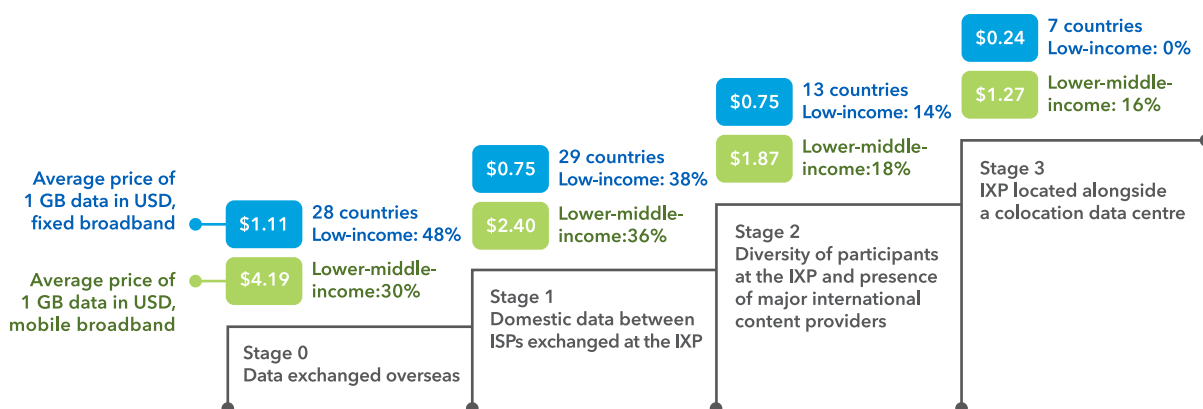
Average price of 1 GB data in USD, fixed broadband

Average price of 1 GB data in USD, mobile broadband

$1.11 28 countries Low-income: 48%

$4.19 Lower-middle-income:30%

Stage 0
Data exchanged overseas

$0.75 29 countries Low-income: 38%

$2.40 Lower-middle-income:36%

Stage 1
Domestic data between ISPs exchanged at the IXP

$0.75 13 countries Low-income: 14%

$1.87 Lower-middle-income:18%

Stage 2
Diversity of participants at the IXP and presence of major international content providers

$0.24 7 countries Low-income: 0%

$1.27 Lower-middle-income: 16%

Stage 3
IXP located alongside a colocation data centre